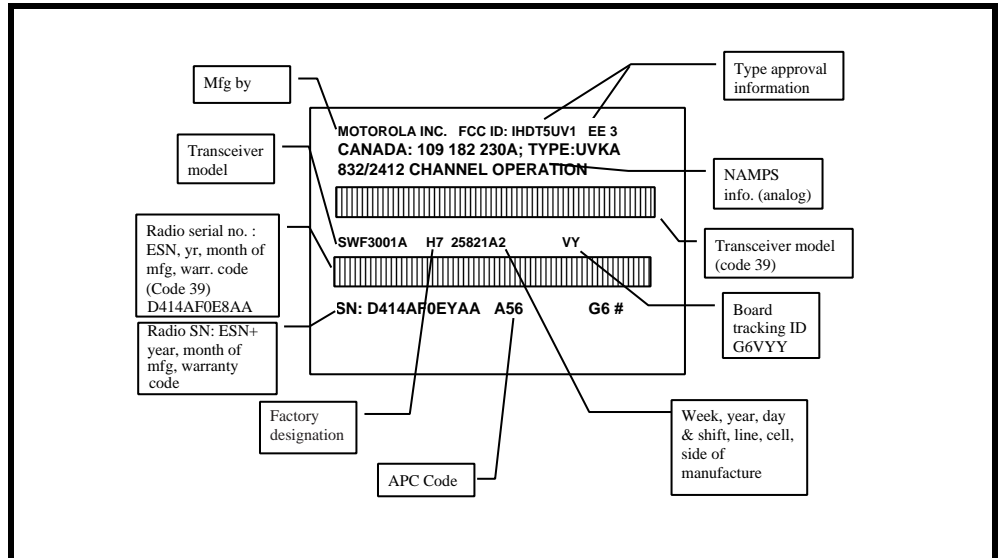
Mfg by

Type approval information

Transceiver model

MOTOROLA INC. FCC ID: IHDT5UV1 EE 3
CANADA: 109 182 230A; TYPE:UVKA
832/2412 CHANNEL OPERATION

NAMPS info. (analog)

Radio serial no. : ESN, yr, month of mfg, warr. code (Code 39) D414AF0E8AA

SWF3001A H7 25821A2 VY

Transceiver model (code 39)

SN: D414AF0EYAA A56 G6 #

Board tracking ID G6VYY

Radio SN: ESN+ year, month of mfg, warranty code

Factory designation

Week, year, day & shift, line, cell, side of manufacture

APC Code